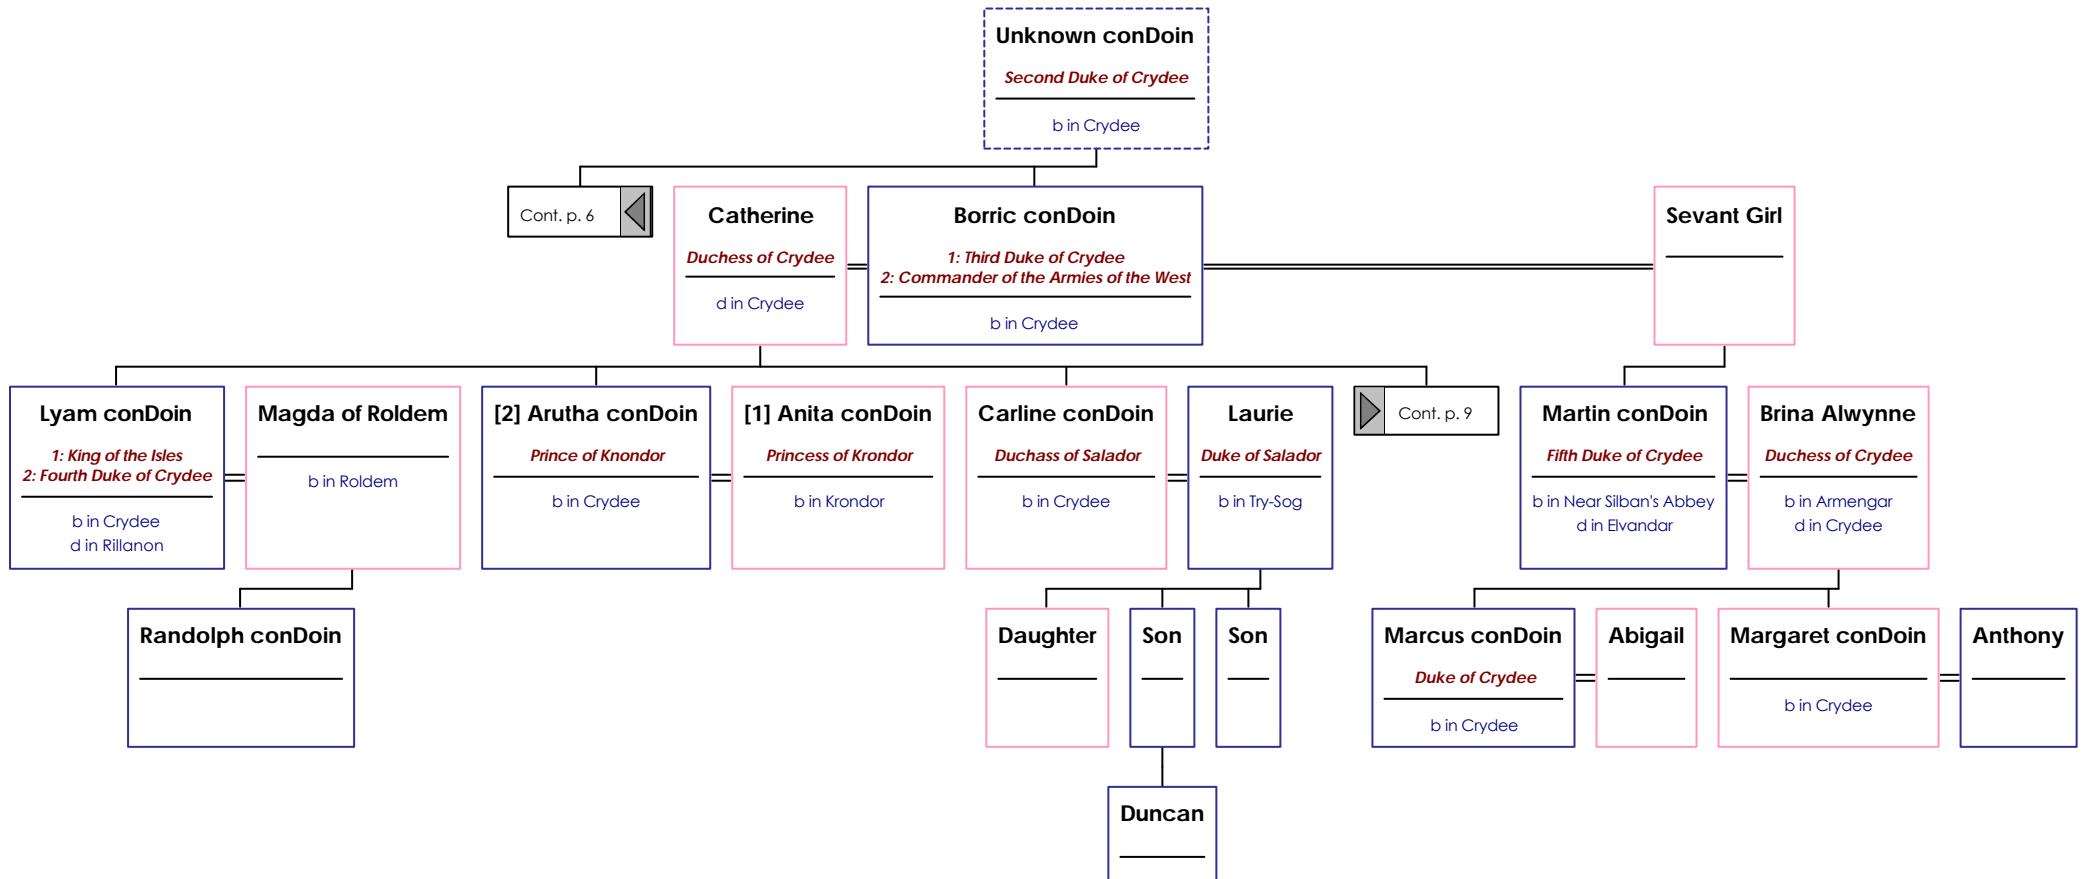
Unknown conDoin
Second Duke of Crydee
b in Crydee

Cont. p. 6

Catherine
Duchess of Crydee
d in Crydee

Borric conDoin
1: Third Duke of Crydee
2: Commander of the Armies of the West
b in Crydee

Sevant Girl

Lyam conDoin
1: King of the Isles
2: Fourth Duke of Crydee
b in Crydee
d in Rillanon

Magda of Roldem
b in Roldem

[2] Arutha conDoin
Prince of Knondor
b in Crydee

[1] Anita conDoin
Princess of Krondor
b in Krondor

Carline conDoin
Duchass of Salador
b in Crydee

Laurie
Duke of Salador
b in Try-Sog

Cont. p. 9

Martin conDoin
Fifth Duke of Crydee
b in Near Silban's Abbey
d in Elvandar

Brina Alwynne
Duchess of Crydee
b in Armengar
d in Crydee

Randolph conDoin

Daughter

Son

Son

Marcus conDoin
Duke of Crydee
b in Crydee

Abigail

Margaret conDoin
b in Crydee

Anthony

Duncan